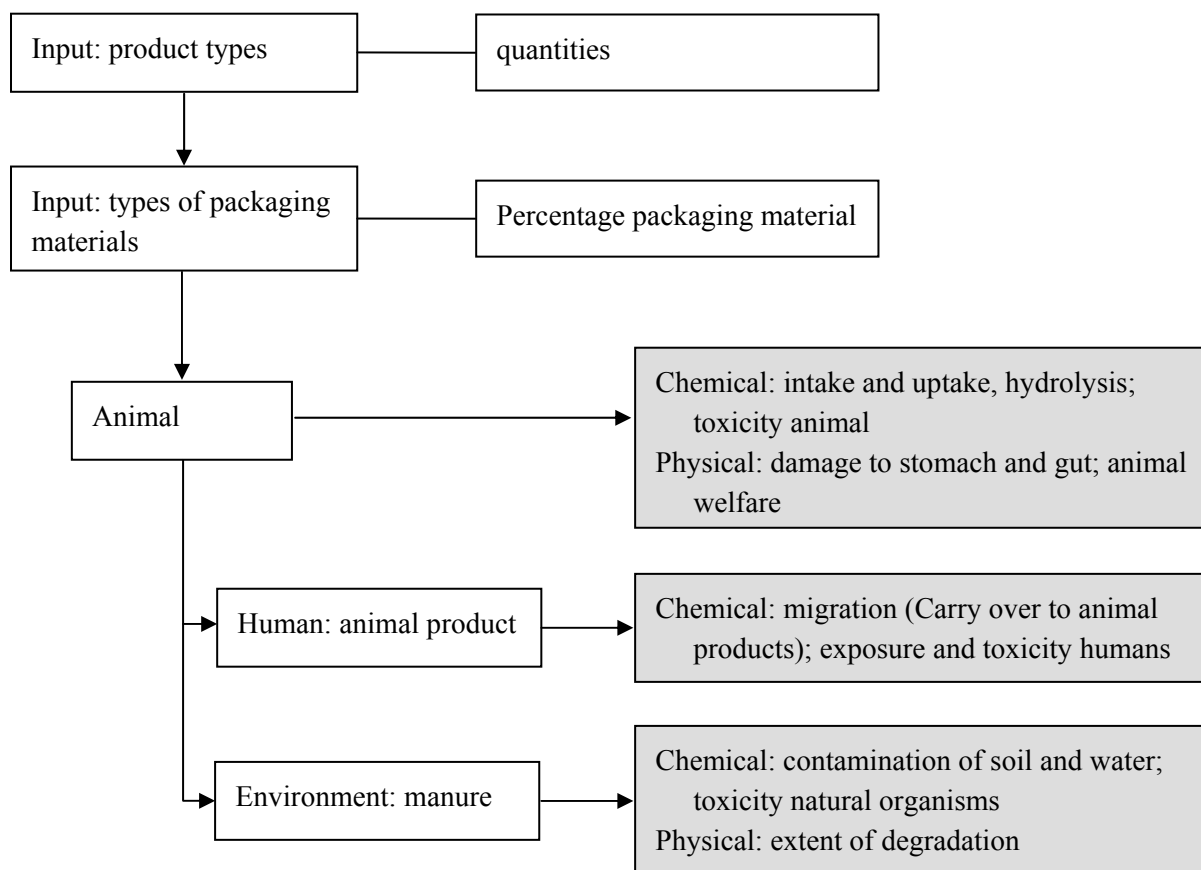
Input: product types

quantities

Input: types of packaging materials

Percentage packaging material

Animal

Chemical: intake and uptake, hydrolysis; toxicity animal
Physical: damage to stomach and gut; animal welfare

Human: animal product

Chemical: migration (Carry over to animal products); exposure and toxicity humans

Environment: manure

Chemical: contamination of soil and water; toxicity natural organisms
Physical: extent of degradation